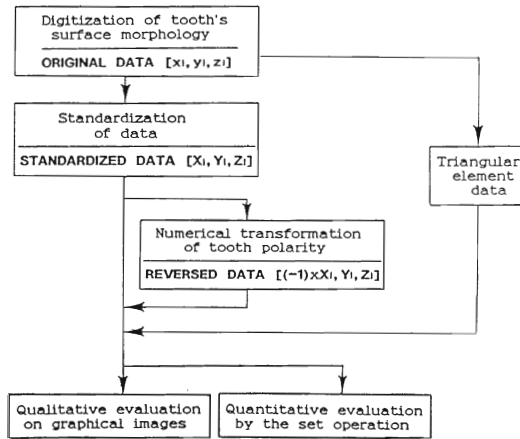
Digitization of tooth's surface morphology

ORIGINAL DATA $[x_I, y_I, z_I]$

Standardization of data

STANDARDIZED DATA $[X_I, Y_I, Z_I]$

Triangular element data

Numerical transformation of tooth polarity

REVERSED DATA $[(-1) \times X_I, Y_I, Z_I]$

Qualitative evaluation on graphical images

Quantitative evaluation by the set operation